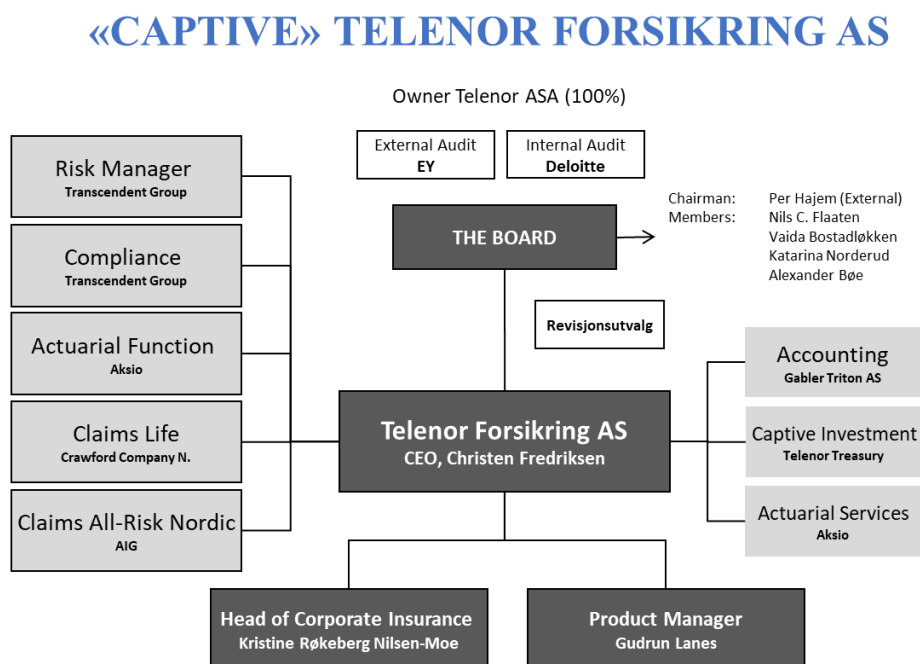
«CAPTIVE» TELENOR FORSIKRING AS

Owner Telenor ASA (100%)

External Audit
EY

Internal Audit
Deloitte

Risk Manager
Transcendent Group

Compliance
Transcendent Group

Actuarial Function
Aksio

Claims Life
Crawford Company N.

Claims All-Risk Nordic
AIG

THE BOARD

Chairman: Per Hajem (External)
Members: Nils C. Flaaten
Vaida Bostadløkken
Katarina Norderud
Alexander Bøe

Revisjonsutvalg

Telenor Forsikring AS
CEO, Christen Fredriksen

Accounting
Gabler Triton AS

Captive Investment
Telenor Treasury

Actuarial Services
Aksio

Head of Corporate Insurance
Kristine Røkeberg Nilsen-Moe

Product Manager
Gudrun Lanes